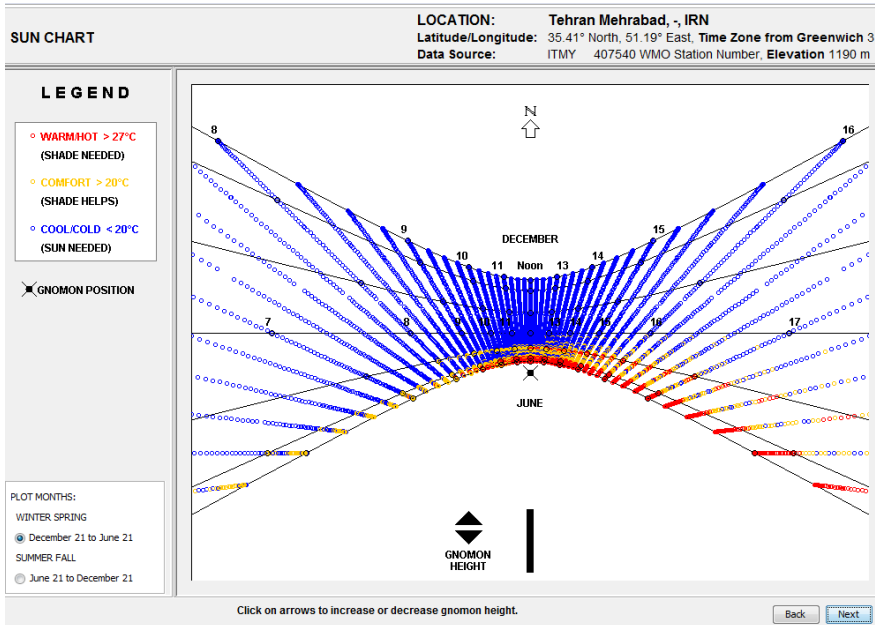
SUN CHART

LOCATION: Tehran Mehrabad, -, IRN
Latitude/Longitude: 35.41° North, 51.19° East, Time Zone from Greenwich 3
Data Source: ITMY 407540 WMO Station Number, Elevation 1190 m

LEGEND

WARM/HOT > 27°C
(SHADE NEEDED)

COMFORT > 20°C
(SHADE HELPS)

COOL/COLD < 20°C
(SUN NEEDED)

GNOMON POSITION

N

8
16
9
15
DECEMBER
10
14
11
Noon
13
7
8
9
10
16
17
JUNE

GNOMON HEIGHT

PLOT MONTHS:
WINTER SPRING
December 21 to June 21
SUMMER FALL
June 21 to December 21

Click on arrows to increase or decrease gnomon height.

Back
Next